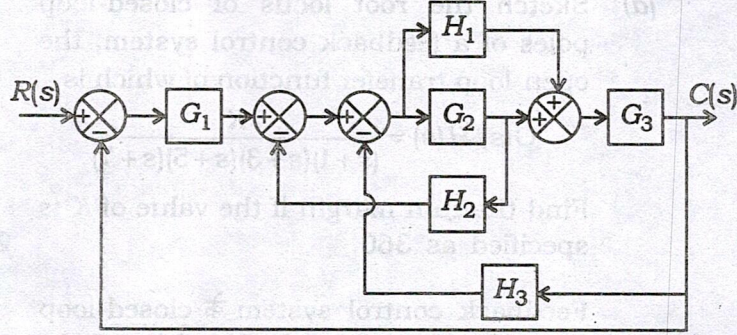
$R(s)$

$G_1$

$H_1$

$G_2$

$G_3$

$C(s)$

$H_2$

$H_3$

(a) Sketch the root locus of closed-loop poles of a feedback control system, the open loop transfer function of which is

$G(s)H(s) = \frac{K}{(s+1)(s+3)(s+5)(s+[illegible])}$

Find the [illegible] at the value of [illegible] specified as 360°

Feedback control system, a closed loop